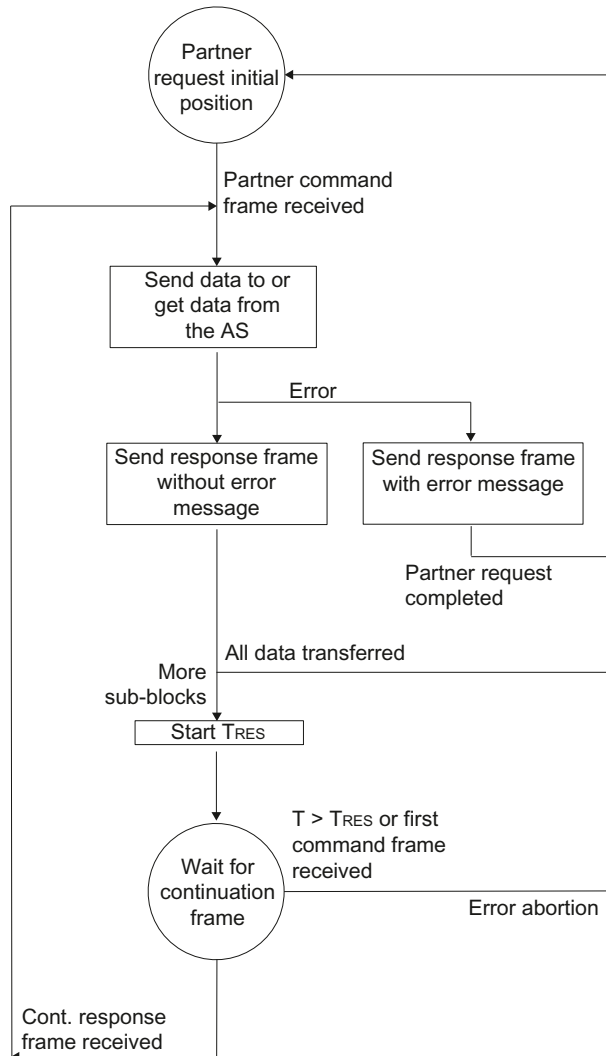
Partner request initial position

Partner command frame received

Send data to or get data from the AS

Error

Send response frame without error message

Send response frame with error message

Partner request completed

All data transferred

More sub-blocks

Start $T_{RES}$

$T > T_{RES}$ or first command frame received

Wait for continuation frame

Error abortion

Cont. response frame received